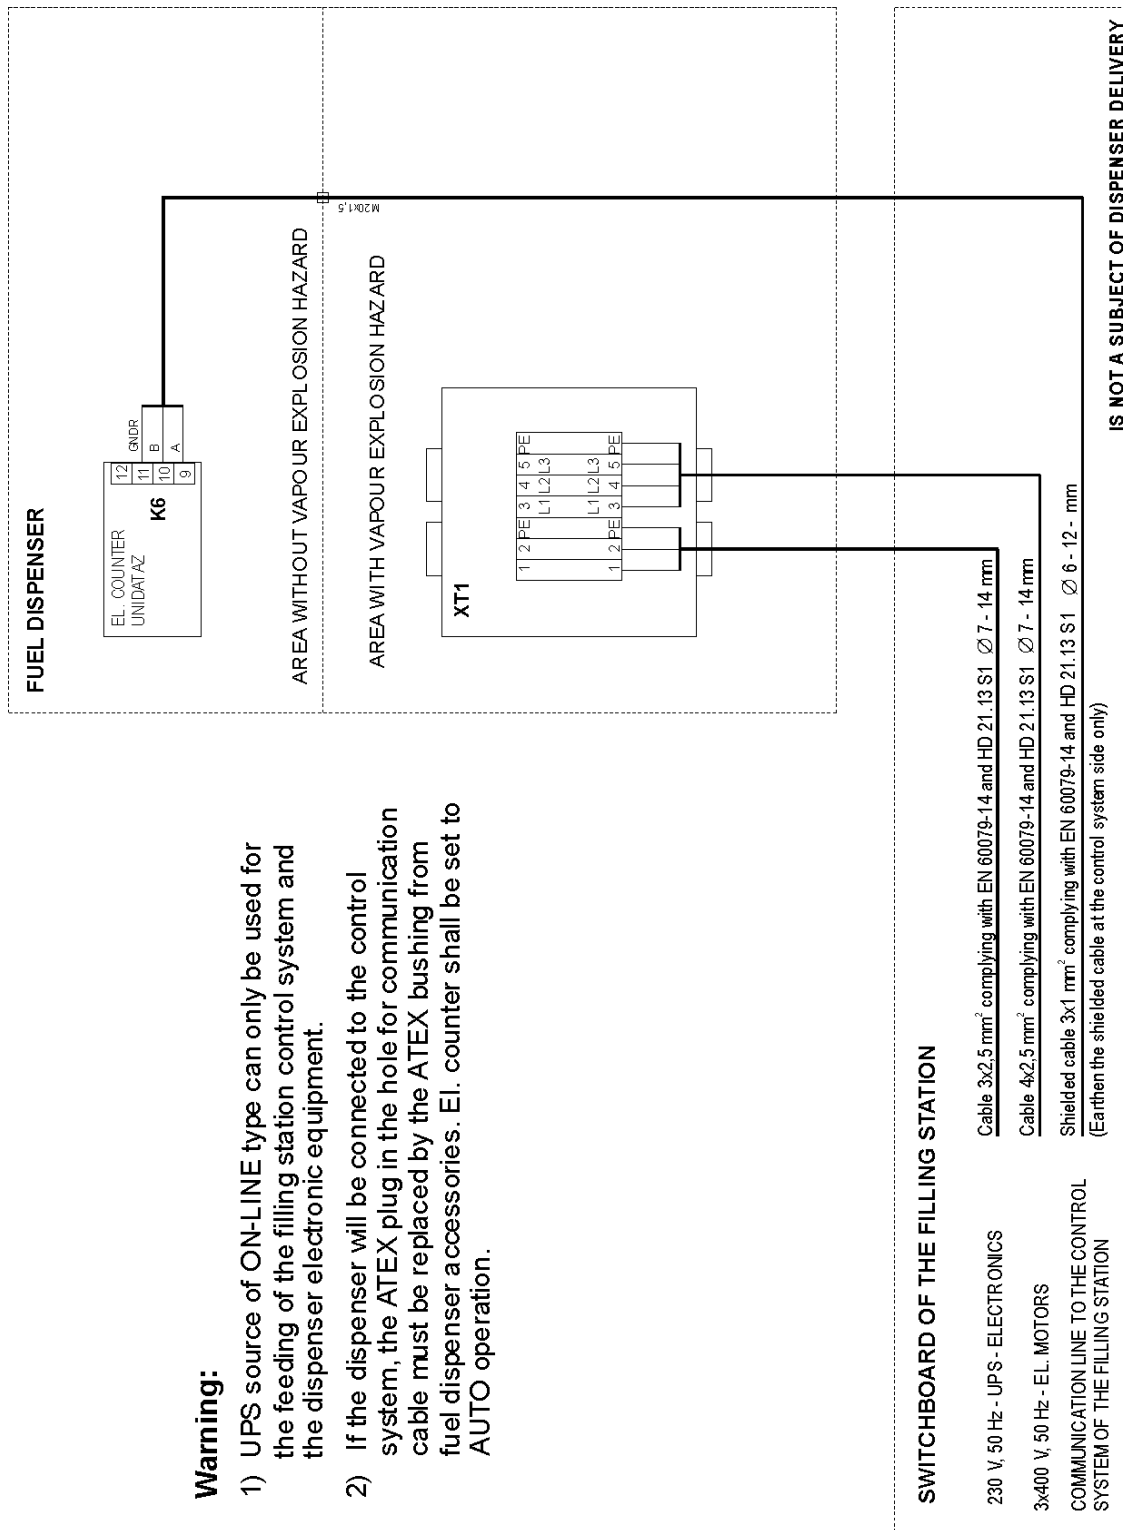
FUEL DISPENSER

EL. COUNTER
UNIDATAZ

K6

12
11 GNDR
10 B
9 A

M20x1,5

AREA WITHOUT VAPOUR EXPLOSION HAZARD

AREA WITH VAPOUR EXPLOSION HAZARD

XT1

1 2 PE 3 4 5 PE
L1 L2 L3
1 2 PE 3 4 5 PE
L1 L2 L3

Warning:

1) UPS source of ON-LINE type can only be used for the feeding of the filling station control system and the dispenser electronic equipment.

2) If the dispenser will be connected to the control system, the ATEX plug in the hole for communication cable must be replaced by the ATEX bushing from fuel dispenser accessories. El. counter shall be set to AUTO operation.

SWITCHBOARD OF THE FILLING STATION

230 V, 50 Hz - UPS - ELECTRONICS
Cable 3x2,5 mm$^2$ complying with EN 60079-14 and HD 21.13 S1 Ø 7 - 14 mm

3x400 V, 50 Hz - EL. MOTORS
Cable 4x2,5 mm$^2$ complying with EN 60079-14 and HD 21.13 S1 Ø 7 - 14 mm

COMMUNICATION LINE TO THE CONTROL SYSTEM OF THE FILLING STATION
Shielded cable 3x1 mm$^2$ complying with EN 60079-14 and HD 21.13 S1 Ø 6 - 12 - mm
(Earthen the shielded cable at the control system side only)

IS NOT A SUBJECT OF DISPENSER DELIVERY